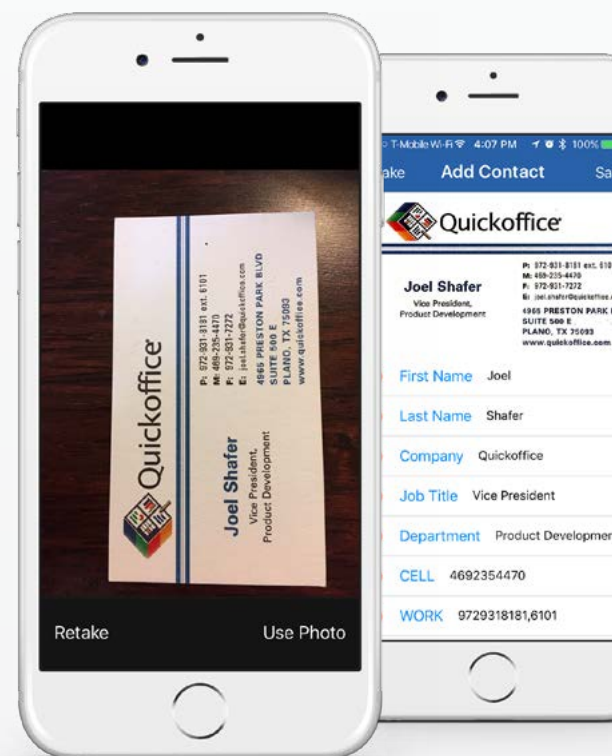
Quickoffice
Joel Shafer
Vice President, Product Development
P: 972-931-8181 ext. 6101
M: 469-235-4470
F: 972-931-7272
E: joel.shafer@quickoffice.com
4965 PRESTON PARK BLVD
SUITE 500 E
PLANO, TX 75093
www.quickoffice.com

Retake
Use Photo

T-Mobile Wi-Fi 4:07 PM 100%
ake
Add Contact
Sa

Quickoffice
Joel Shafer
Vice President, Product Development
P: 972-931-8181 ext. 610
M: 469-235-4470
F: 972-931-7272
E: joel.shafer@quickoffice.
4965 PRESTON PARK
SUITE 500 E
PLANO, TX 75093
www.quickoffice.com

First Name Joel
Last Name Shafer
Company Quickoffice
Job Title Vice President
Department Product Developmen
CELL 4692354470
WORK 9729318181,6101